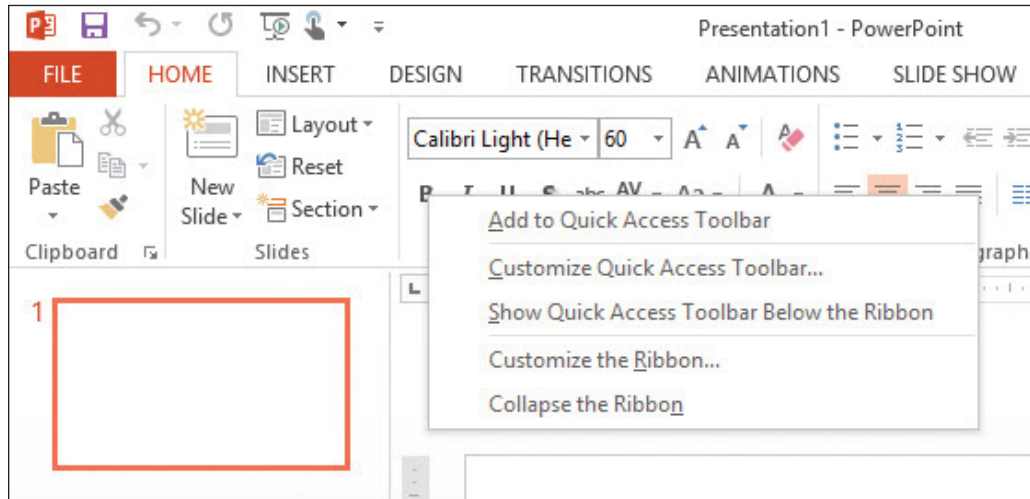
Presentation1 - PowerPoint

FILE HOME INSERT DESIGN TRANSITIONS ANIMATIONS SLIDE SHOW

Paste

Clipboard

New Slide

Layout

Reset

Section

Slides

Calibri Light (He 60

graph

Add to Quick Access Toolbar

Customize Quick Access Toolbar...

Show Quick Access Toolbar Below the Ribbon

Customize the Ribbon...

Collapse the Ribbon

1